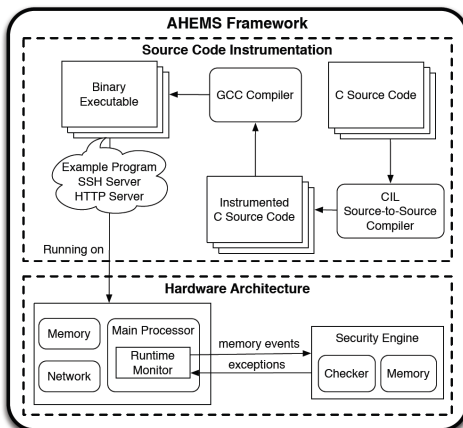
AHEMS Framework

Source Code Instrumentation

Binary Executable

GCC Compiler

C Source Code

Example Program
SSH Server
HTTP Server

Instrumented C Source Code

CIL Source-to-Source Compiler

Running on

Hardware Architecture

Memory

Main Processor

Runtime Monitor

Network

memory events

exceptions

Security Engine

Checker

Memory